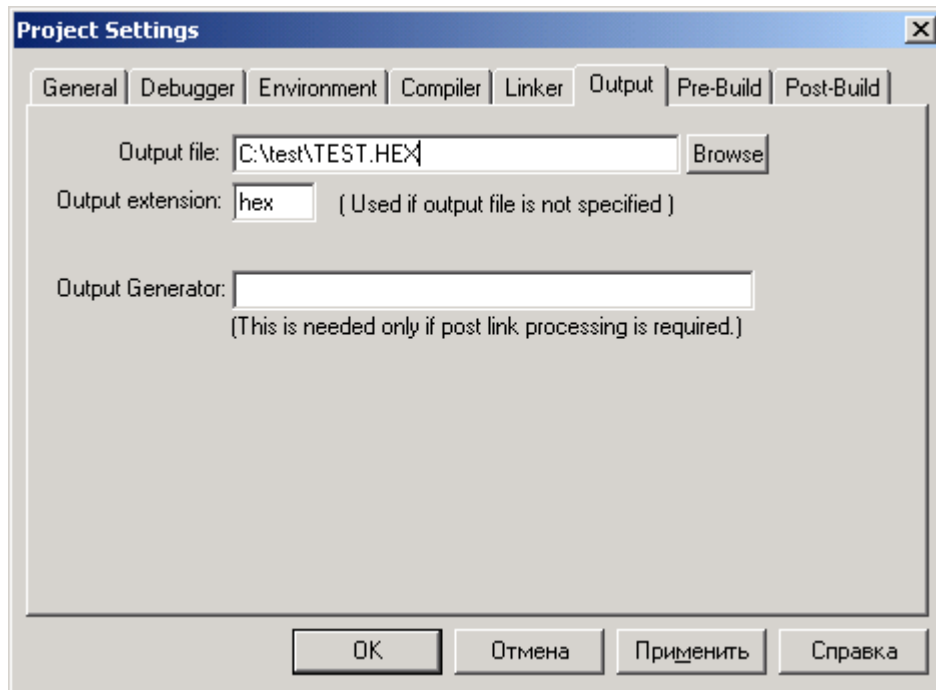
Project Settings

General | Debugger | Environment | Compiler | Linker | Output | Pre-Build | Post-Build

Output file: C:\test\TEST.HEX Browse

Output extension: hex ( Used if output file is not specified )

Output Generator:
(This is needed only if post link processing is required.)

OK Отмена Применить Справка